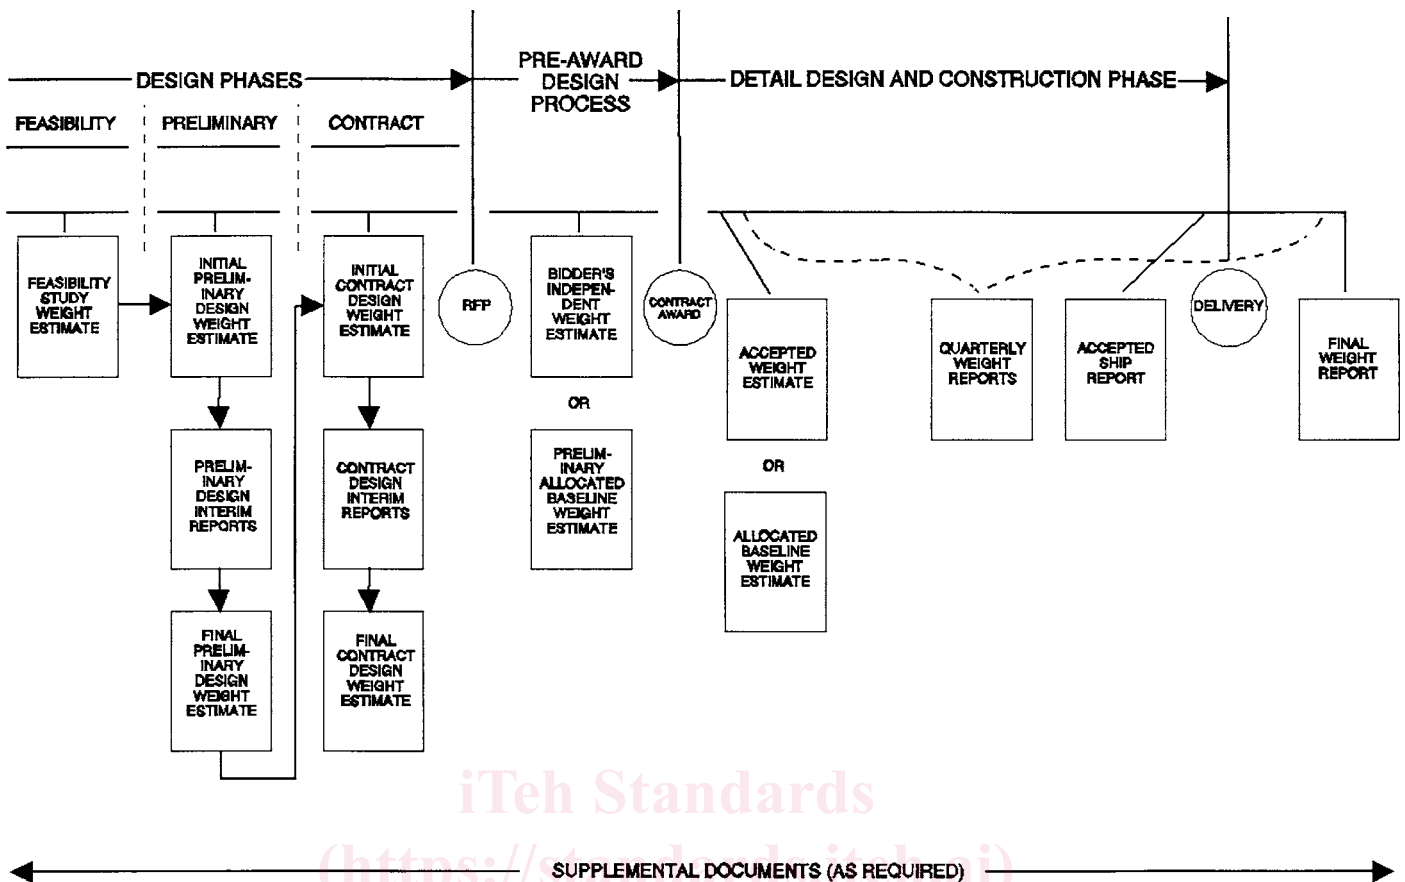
DESIGN PHASES

PRE-AWARD DESIGN PROCESS

DETAIL DESIGN AND CONSTRUCTION PHASE

FEASIBILITY

PRELIMINARY

CONTRACT

FEASIBILITY STUDY WEIGHT ESTIMATE

INITIAL PRELIMINARY DESIGN WEIGHT ESTIMATE

PRELIMINARY DESIGN INTERIM REPORTS

FINAL PRELIMINARY DESIGN WEIGHT ESTIMATE

INITIAL CONTRACT DESIGN WEIGHT ESTIMATE

CONTRACT DESIGN INTERIM REPORTS

FINAL CONTRACT DESIGN WEIGHT ESTIMATE

RFP

BIDDER'S INDEPENDENT WEIGHT ESTIMATE

OR

PRELIMINARY ALLOCATED BASELINE WEIGHT ESTIMATE

CONTRACT AWARD

ACCEPTED WEIGHT ESTIMATE

OR

ALLOCATED BASELINE WEIGHT ESTIMATE

QUARTERLY WEIGHT REPORTS

ACCEPTED SHIP REPORT

DELIVERY

FINAL WEIGHT REPORT

iTeh Standards
(https://standards.iteh.ai)

SUPPLEMENTAL DOCUMENTS (AS REQUIRED)